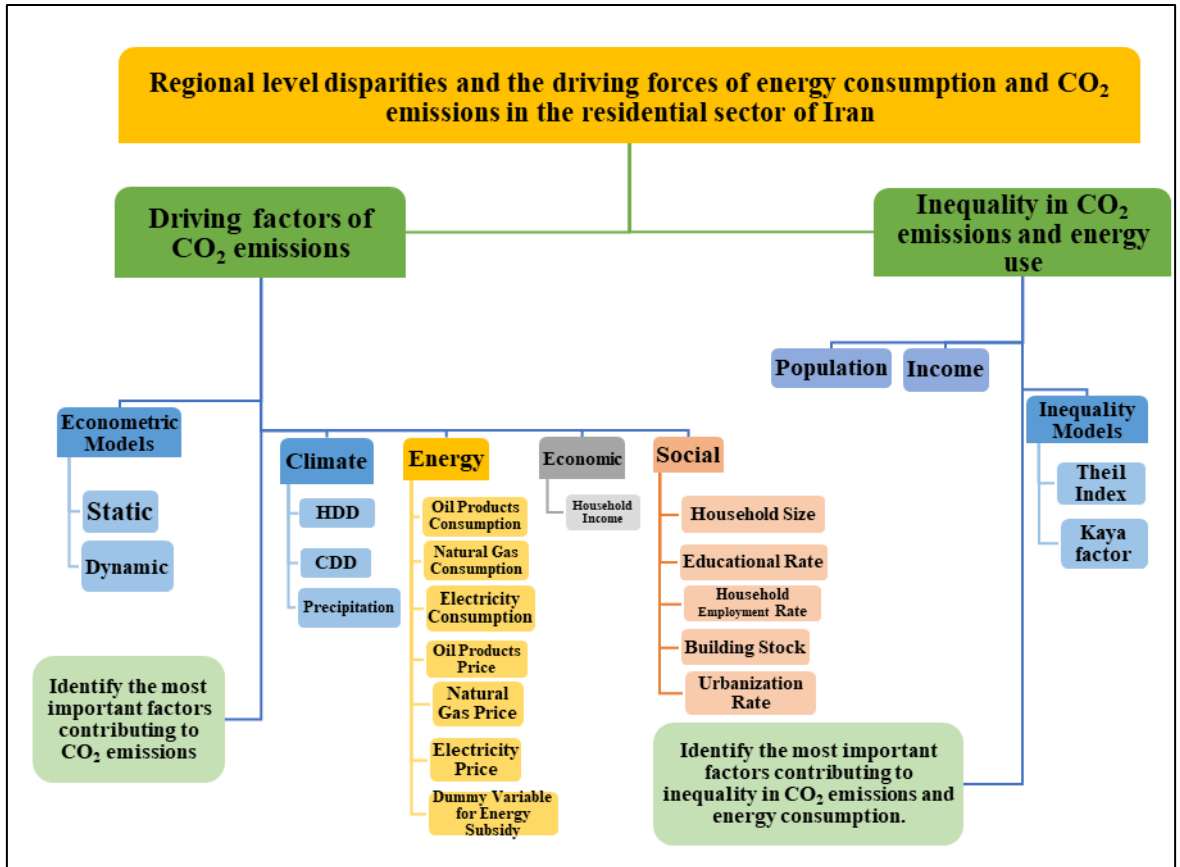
Regional level disparities and the driving forces of energy consumption and $CO_2$ emissions in the residential sector of Iran

Driving factors of $CO_2$ emissions

Inequality in $CO_2$ emissions and energy use

Population

Income

Econometric Models

Static

Dynamic

Climate

HDD

CDD

Precipitation

Energy

Oil Products Consumption

Natural Gas Consumption

Electricity Consumption

Oil Products Price

Natural Gas Price

Electricity Price

Dummy Variable for Energy Subsidy

Economic

Household Income

Social

Household Size

Educational Rate

Household Employment Rate

Building Stock

Urbanization Rate

Inequality Models

Theil Index

Kaya factor

Identify the most important factors contributing to $CO_2$ emissions

Identify the most important factors contributing to inequality in $CO_2$ emissions and energy consumption.